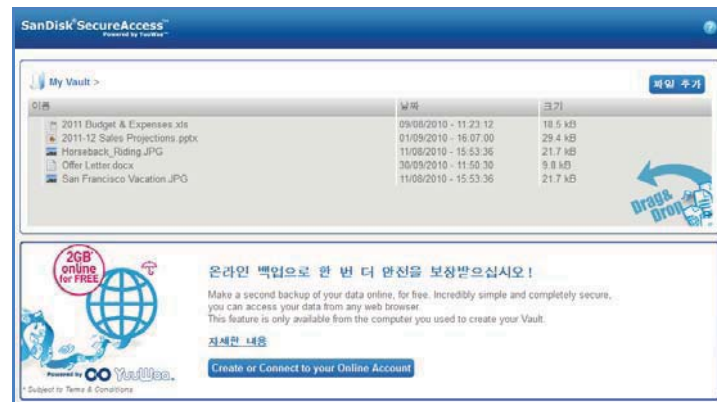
SanDisk SecureAccess™
Powered by YuuWaa™

?

My Vault >

파일 추가

| 이름 | 날짜 | 크기 |
|---|---|---|
| 2011 Budget & Expenses.xls | 09/08/2010 - 11:23:12 | 18.5 kB |
| 2011-12 Sales Projections.pptx | 01/09/2010 - 16:07:00 | 29.4 kB |
| Horseback_Riding.JPG | 11/08/2010 - 15:53:36 | 21.7 kB |
| Offer Letter.docx | 30/09/2010 - 11:50:30 | 9.8 kB |
| San Francisco Vacation.JPG | 11/08/2010 - 15:53:36 | 21.7 kB |

Drag & Drop

2GB* online for FREE

Powered by YuuWaa.

* Subject to Terms & Conditions

온라인 백업으로 한 번 더 안전을 보장받으십시오!

Make a second backup of your data online, for free. Incredibly simple and completely secure, you can access your data from any web browser.
This feature is only available from the computer you used to create your Vault.

자세한 내용

Create or Connect to your Online Account